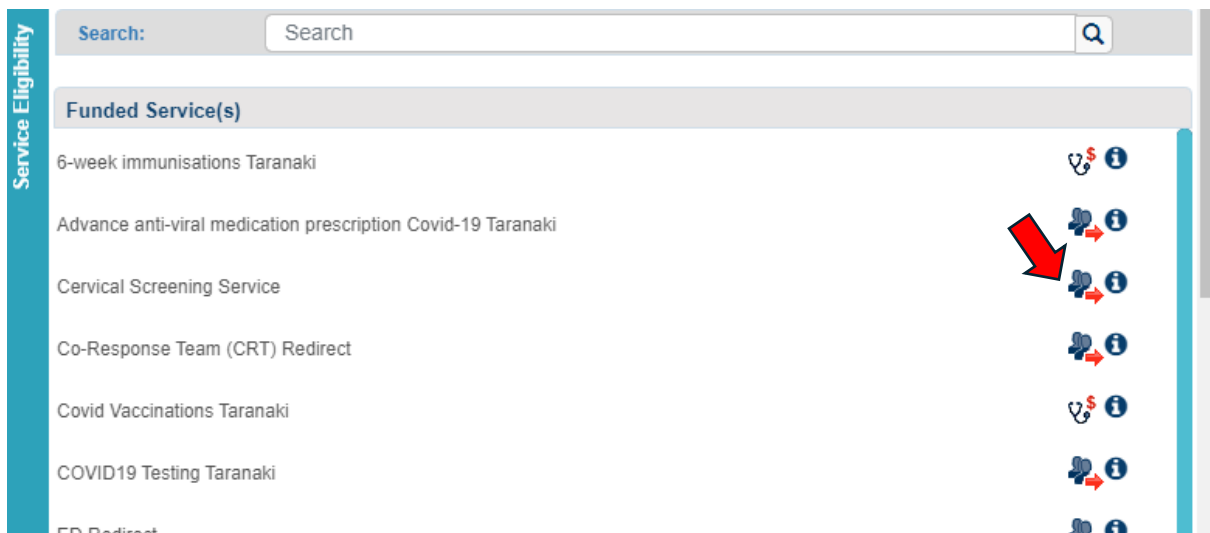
Service Eligibility

Search: Search

Funded Service(s)

6-week immunisations Taranaki

Advance anti-viral medication prescription Covid-19 Taranaki

Cervical Screening Service

Co-Response Team (CRT) Redirect

Covid Vaccinations Taranaki

COVID19 Testing Taranaki

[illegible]